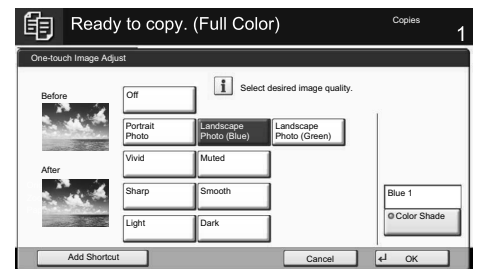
Ready to copy. (Full Color)

Copies
1

One-touch Image Adjust

Before

After

Off

i Select desired image quality.

Portrait Photo

Landscape Photo (Blue)

Landscape Photo (Green)

Vivid

Muted

Sharp

Smooth

Light

Dark

Blue 1

Color Shade

Add Shortcut

Cancel

OK